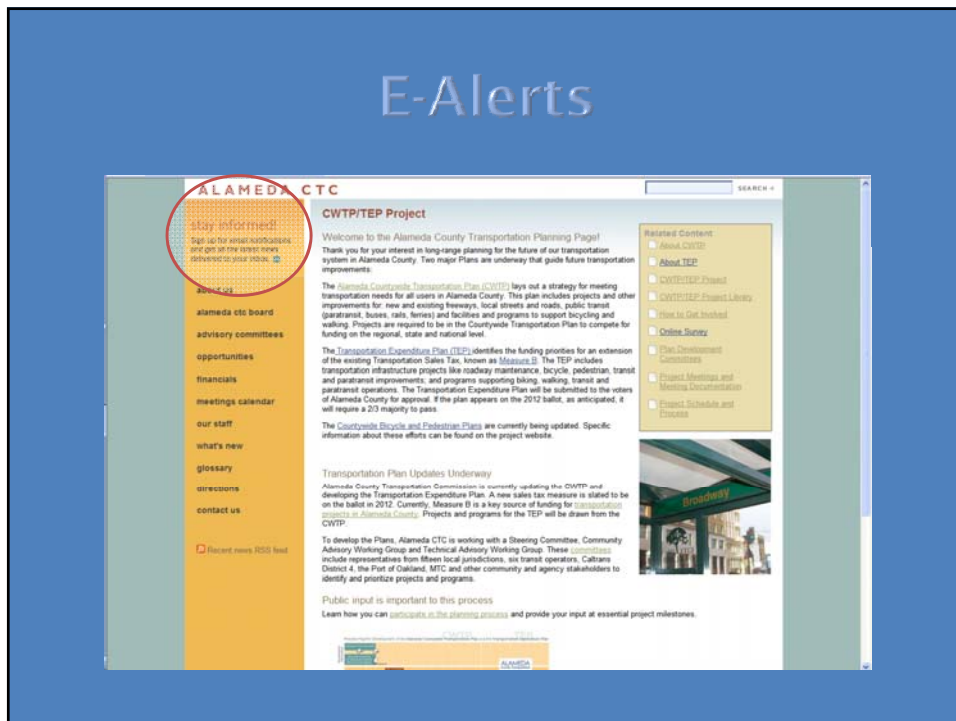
E-Alerts

ALAMEDA CTC

SEARCH »

stay informed!
Sign up for email notifications and get all the latest news delivered to your inbox.

about us
alameda ctc board
advisory committees
opportunities
financials
meetings calendar
our staff
what's new
glossary
directions
contact us

Recent news RSS feed

CWTP/TEP Project

Welcome to the Alameda County Transportation Planning Page!

Thank you for your interest in long-range planning for the future of our transportation system in Alameda County. Two major Plans are underway that guide future transportation improvements:

The Alameda Countywide Transportation Plan (CWTP) lays out a strategy for meeting transportation needs for all users in Alameda County. This plan includes projects and other improvements for: new and existing freeways, local streets and roads, public transit (paratransit, buses, rails, ferries) and facilities and programs to support bicycling and walking. Projects are required to be in the Countywide Transportation Plan to compete for funding on the regional, state and national level.

The Transportation Expenditure Plan (TEP) identifies the funding priorities for an extension of the existing Transportation Sales Tax, known as Measure B. The TEP includes transportation infrastructure projects like roadway maintenance, bicycle, pedestrian, transit and paratransit improvements; and programs supporting biking, walking, transit and paratransit operations. The Transportation Expenditure Plan will be submitted to the voters of Alameda County for approval. If the plan appears on the 2012 ballot, as anticipated, it will require a 2/3 majority to pass.

The Countywide Bicycle and Pedestrian Plans are currently being updated. Specific information about these efforts can be found on the project website.

Transportation Plan Updates Underway

Alameda County Transportation Commission is currently updating the CWTP and developing the Transportation Expenditure Plan. A new sales tax measure is slated to be on the ballot in 2012. Currently, Measure B is a key source of funding for transportation projects in Alameda County. Projects and programs for the TEP will be drawn from the CWTP.

To develop the Plans, Alameda CTC is working with a Steering Committee, Community Advisory Working Group and Technical Advisory Working Group. These committees include representatives from fifteen local jurisdictions, six transit operators, Caltrans District 4, the Port of Oakland, MTC and other community and agency stakeholders to identify and prioritize projects and programs.

Public input is important to this process

Learn how you can participate in the planning process and provide your input at essential project milestones.

Related Content
About CWTP
About TEP
CWTP/TEP Project
CWTP/TEP Project Library
How to Get Involved
Online Survey
Plan Development Committees
Project Meetings and Meeting Documentation
Project Schedule and Process

Broadway

CWTP
TEP
ALAMEDA